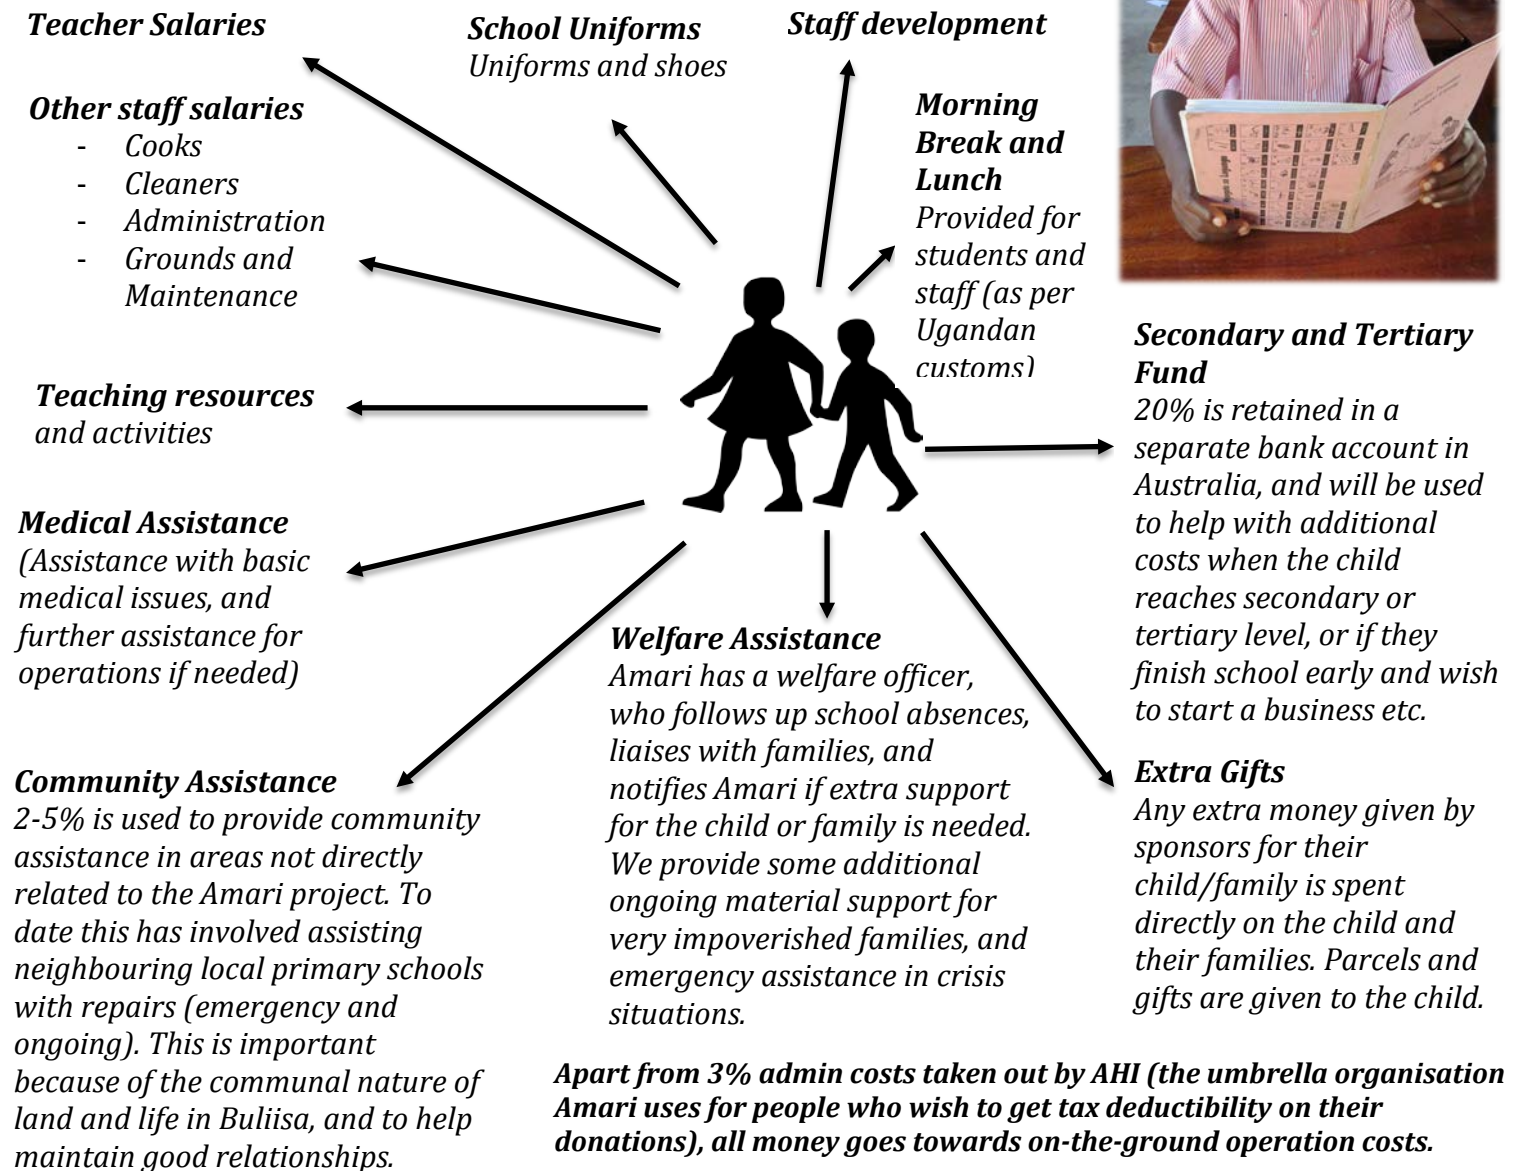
Teacher Salaries

School Uniforms
Uniforms and shoes

Staff development

Other staff salaries
- Cooks
- Cleaners
- Administration
- Grounds and Maintenance

Morning Break and Lunch
Provided for students and staff (as per Ugandan customs)

Secondary and Tertiary Fund
20% is retained in a separate bank account in Australia, and will be used to help with additional costs when the child reaches secondary or tertiary level, or if they finish school early and wish to start a business etc.

Teaching resources and activities

Medical Assistance
(Assistance with basic medical issues, and further assistance for operations if needed)

Welfare Assistance
Amari has a welfare officer, who follows up school absences, liaises with families, and notifies Amari if extra support for the child or family is needed. We provide some additional ongoing material support for very impoverished families, and emergency assistance in crisis situations.

Extra Gifts
Any extra money given by sponsors for their child/family is spent directly on the child and their families. Parcels and gifts are given to the child.

Community Assistance
2-5% is used to provide community assistance in areas not directly related to the Amari project. To date this has involved assisting neighbouring local primary schools with repairs (emergency and ongoing). This is important because of the communal nature of land and life in Buliisa, and to help maintain good relationships.

Apart from 3% admin costs taken out by AHI (the umbrella organisation Amari uses for people who wish to get tax deductibility on their donations), all money goes towards on-the-ground operation costs.